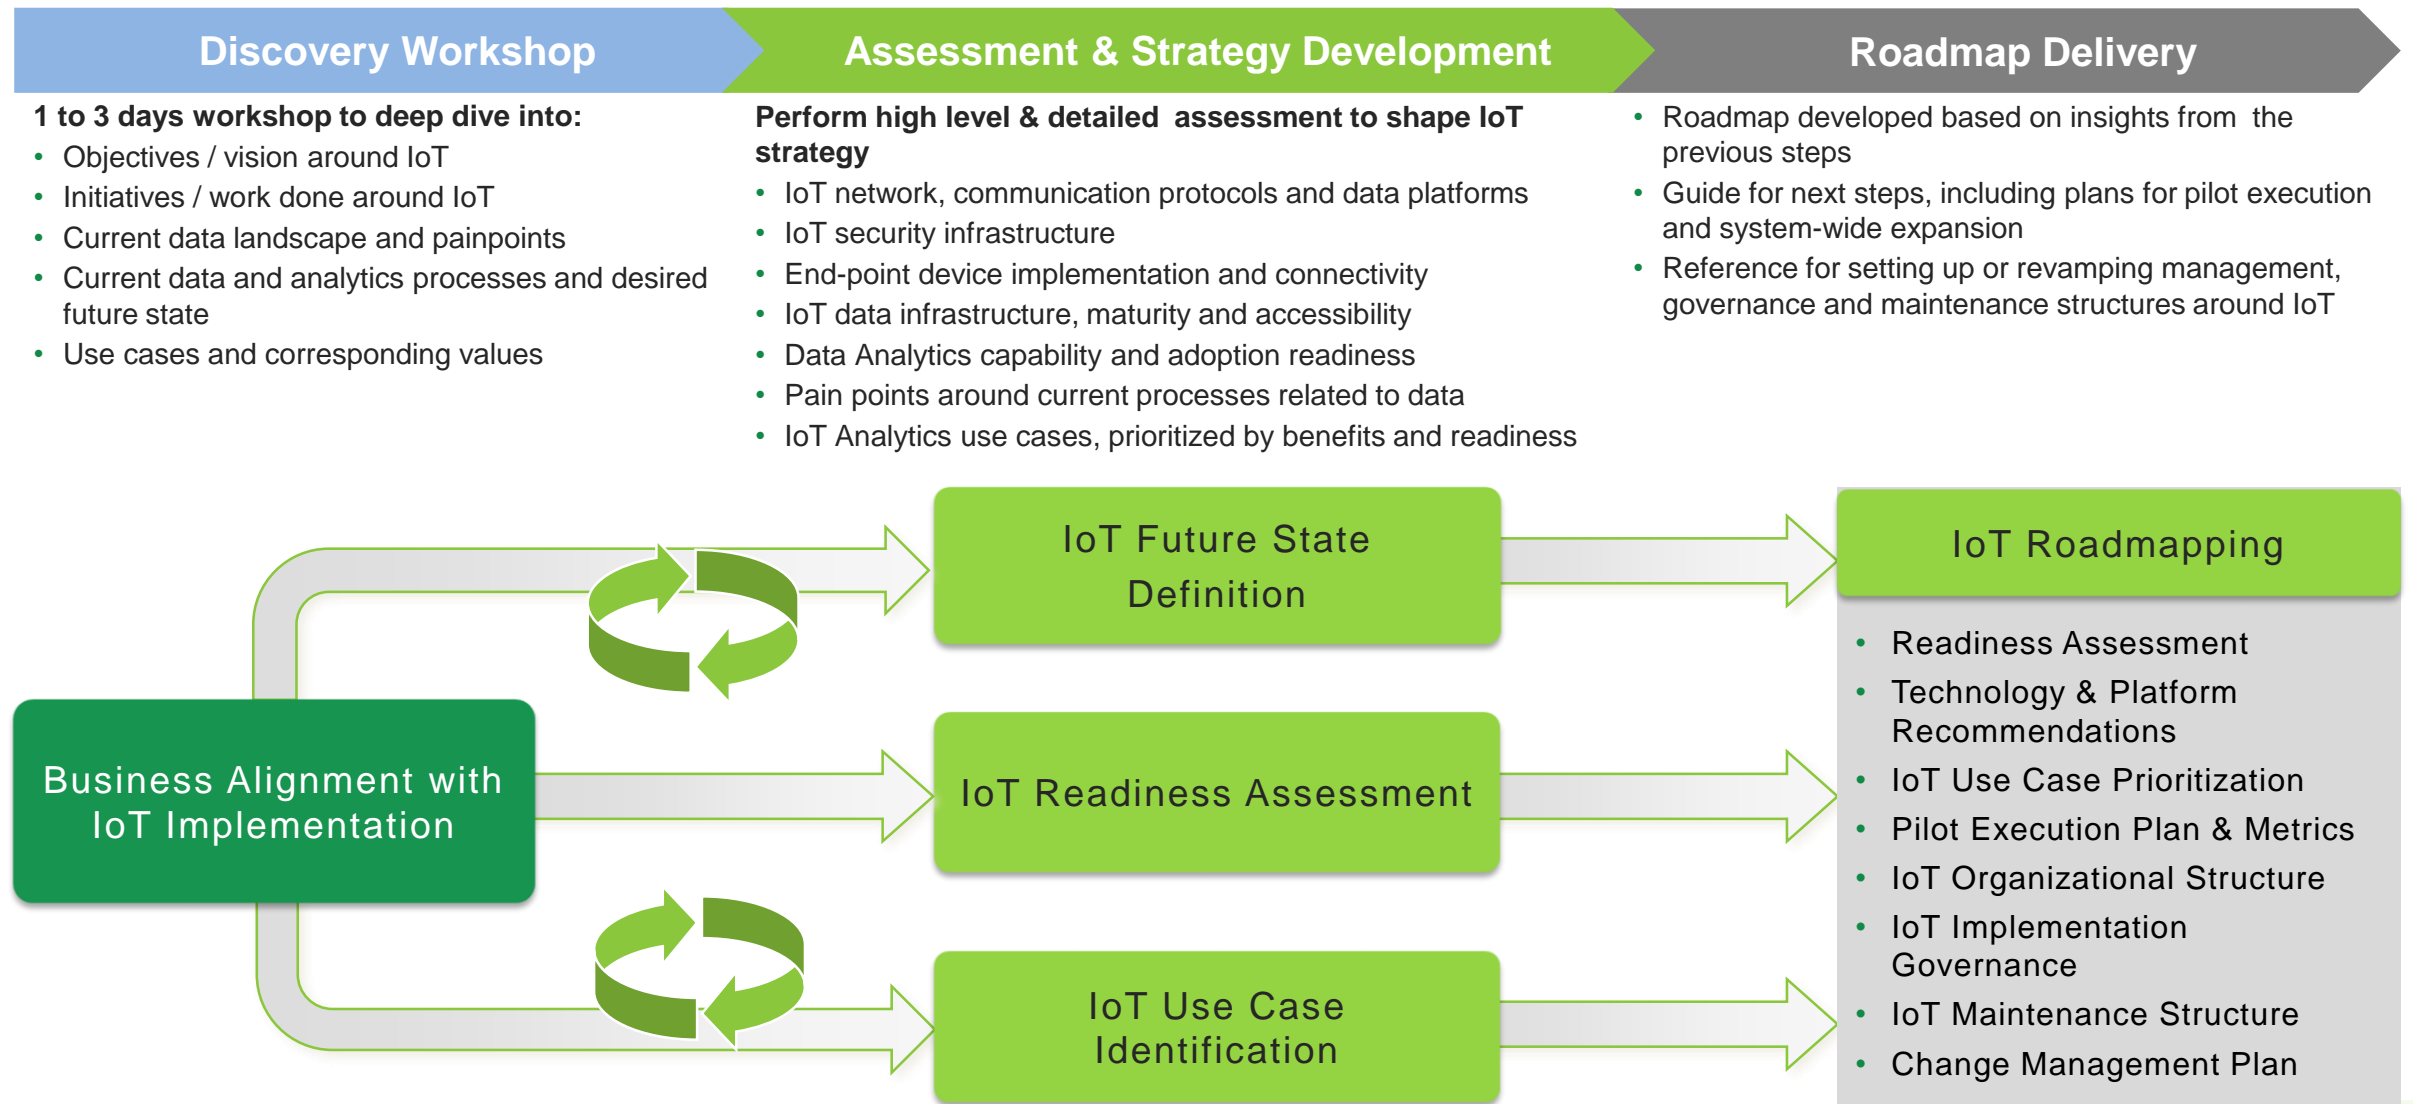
Discovery Workshop

Assessment & Strategy Development

Roadmap Delivery

1 to 3 days workshop to deep dive into:
- Objectives / vision around IoT
- Initiatives / work done around IoT
- Current data landscape and painpoints
- Current data and analytics processes and desired future state
- Use cases and corresponding values

Perform high level & detailed assessment to shape IoT strategy
- IoT network, communication protocols and data platforms
- IoT security infrastructure
- End-point device implementation and connectivity
- IoT data infrastructure, maturity and accessibility
- Data Analytics capability and adoption readiness
- Pain points around current processes related to data
- IoT Analytics use cases, prioritized by benefits and readiness

- Roadmap developed based on insights from the previous steps
- Guide for next steps, including plans for pilot execution and system-wide expansion
- Reference for setting up or revamping management, governance and maintenance structures around IoT

Business Alignment with IoT Implementation

IoT Future State Definition

IoT Readiness Assessment

IoT Use Case Identification

IoT Roadmapping

- Readiness Assessment
- Technology & Platform Recommendations
- IoT Use Case Prioritization
- Pilot Execution Plan & Metrics
- IoT Organizational Structure
- IoT Implementation Governance
- IoT Maintenance Structure
- Change Management Plan